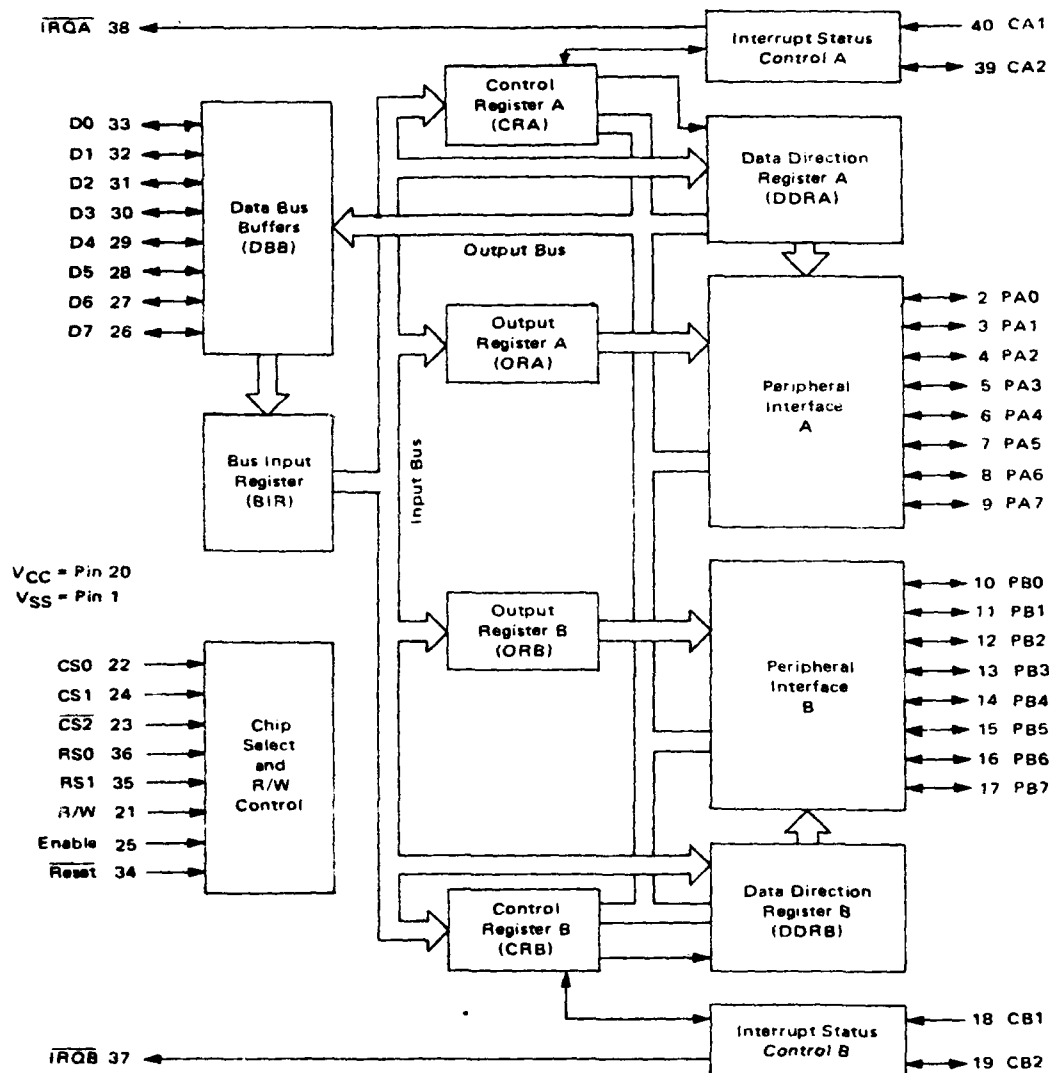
$\overline{IRQA}$ 38

Interrupt Status Control A

40 CA1

39 CA2

Control Register A (CRA)

D0 33
D1 32
D2 31
D3 30
D4 29
D5 28
D6 27
D7 26

Data Bus Buffers (DBB)

Data Direction Register A (DDRA)

Output Bus

Output Register A (ORA)

Peripheral Interface A

2 PA0
3 PA1
4 PA2
5 PA3
6 PA4
7 PA5
8 PA6
9 PA7

Bus Input Register (BIR)

Input Bus

$V_{CC}$ = Pin 20
$V_{SS}$ = Pin 1

Output Register B (ORB)

Peripheral Interface B

10 PB0
11 PB1
12 PB2
13 PB3
14 PB4
15 PB5
16 PB6
17 PB7

CS0 22
CS1 24
$\overline{CS2}$ 23
RS0 36
RS1 35
R/W 21
Enable 25
$\overline{Reset}$ 34

Chip Select and R/W Control

Data Direction Register B (DDRB)

Control Register B (CRB)

Interrupt Status Control B

18 CB1

19 CB2

$\overline{IRQB}$ 37